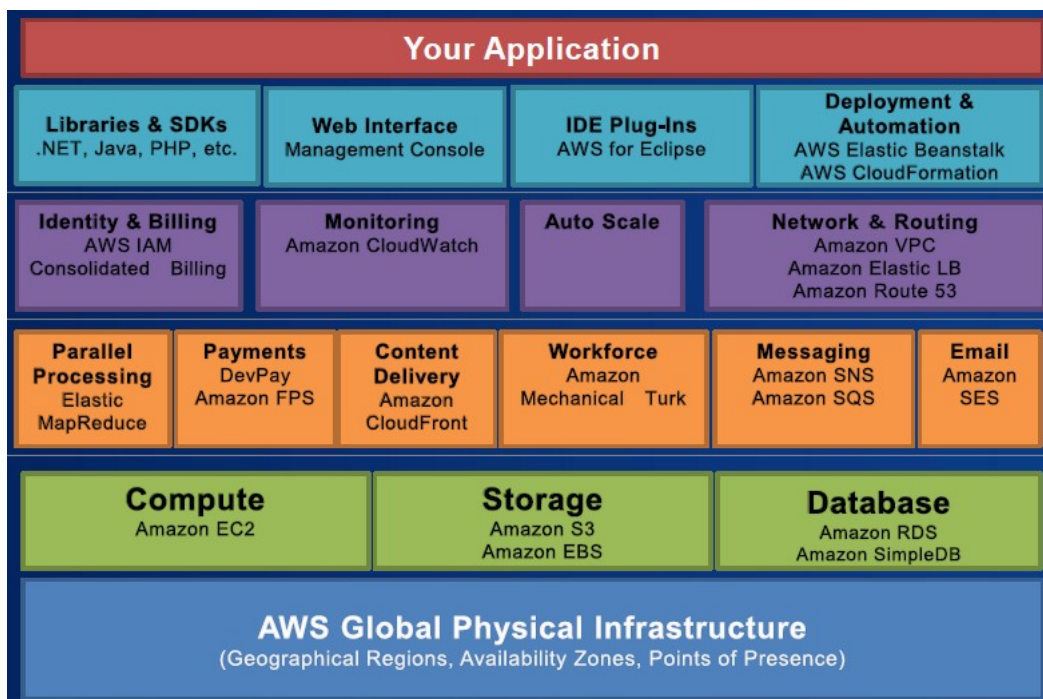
Your Application

Libraries & SDKs
.NET, Java, PHP, etc.

Web Interface
Management Console

IDE Plug-Ins
AWS for Eclipse

Deployment & Automation
AWS Elastic Beanstalk
AWS CloudFormation

Identity & Billing
AWS IAM
Consolidated Billing

Monitoring
Amazon CloudWatch

Auto Scale

Network & Routing
Amazon VPC
Amazon Elastic LB
Amazon Route 53

Parallel Processing
Elastic MapReduce

Payments
DevPay
Amazon FPS

Content Delivery
Amazon CloudFront

Workforce
Amazon Mechanical Turk

Messaging
Amazon SNS
Amazon SQS

Email
Amazon SES

Compute
Amazon EC2

Storage
Amazon S3
Amazon EBS

Database
Amazon RDS
Amazon SimpleDB

AWS Global Physical Infrastructure
(Geographical Regions, Availability Zones, Points of Presence)